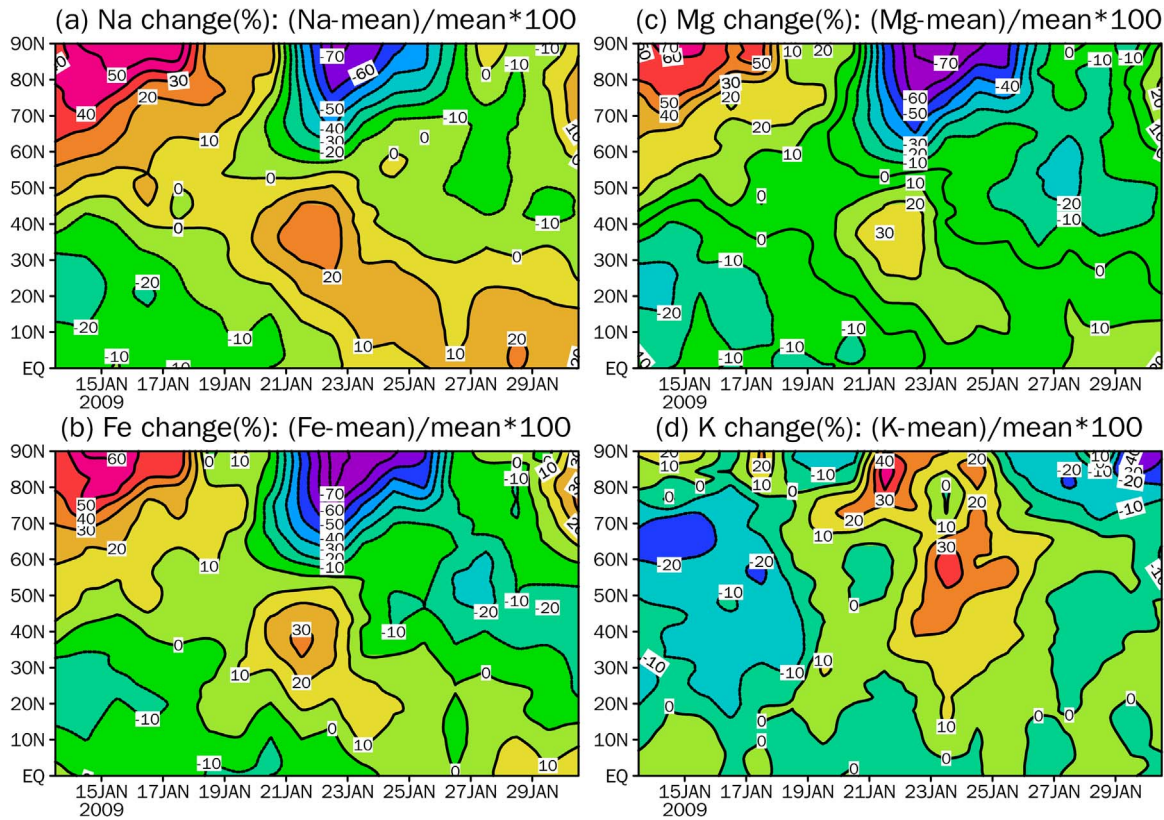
(a) Na change(%): (Na-mean)/mean*100

90N 80N 70N 60N 50N 40N 30N 20N 10N EQ

-70 -60 50 30 20 40 -50 -40 -30 -20 10 0 -10 0 0 0 -10 0 20 -20 -20 -10 -10 10 10 20 -10

15JAN 2009 17JAN 19JAN 21JAN 23JAN 25JAN 27JAN 29JAN

(c) Mg change(%): (Mg-mean)/mean*100

90N 80N 70N 60N 50N 40N 30N 20N 10N EQ

70 60 50 30 20 50 40 10 20 -70 -60 -50 -40 -30 -20 -10 0 -10 -10 20 10 0 0 10 20 30 -20 -10 -10 0 -20 -10 -10 10 -10

15JAN 2009 17JAN 19JAN 21JAN 23JAN 25JAN 27JAN 29JAN

(b) Fe change(%): (Fe-mean)/mean*100

90N 80N 70N 60N 50N 40N 30N 20N 10N EQ

60 0 10 50 40 30 20 -70 -60 -50 -40 -30 -20 -10 0 -10 10 10 30 0 10 20 -10 -20 -10 -20 0 -10 0 10 0 -10 10

15JAN 2009 17JAN 19JAN 21JAN 23JAN 25JAN 27JAN 29JAN

(d) K change(%): (K-mean)/mean*100

90N 80N 70N 60N 50N 40N 30N 20N 10N EQ

20 10 0 0 20 10 0 -10 40 30 20 20 0 20 -20 -10 -20 -10 10 30 -20 -10 -10 0 -10 10 -10 0 0 0 0 0 10 0 0 0

15JAN 2009 17JAN 19JAN 21JAN 23JAN 25JAN 27JAN 29JAN